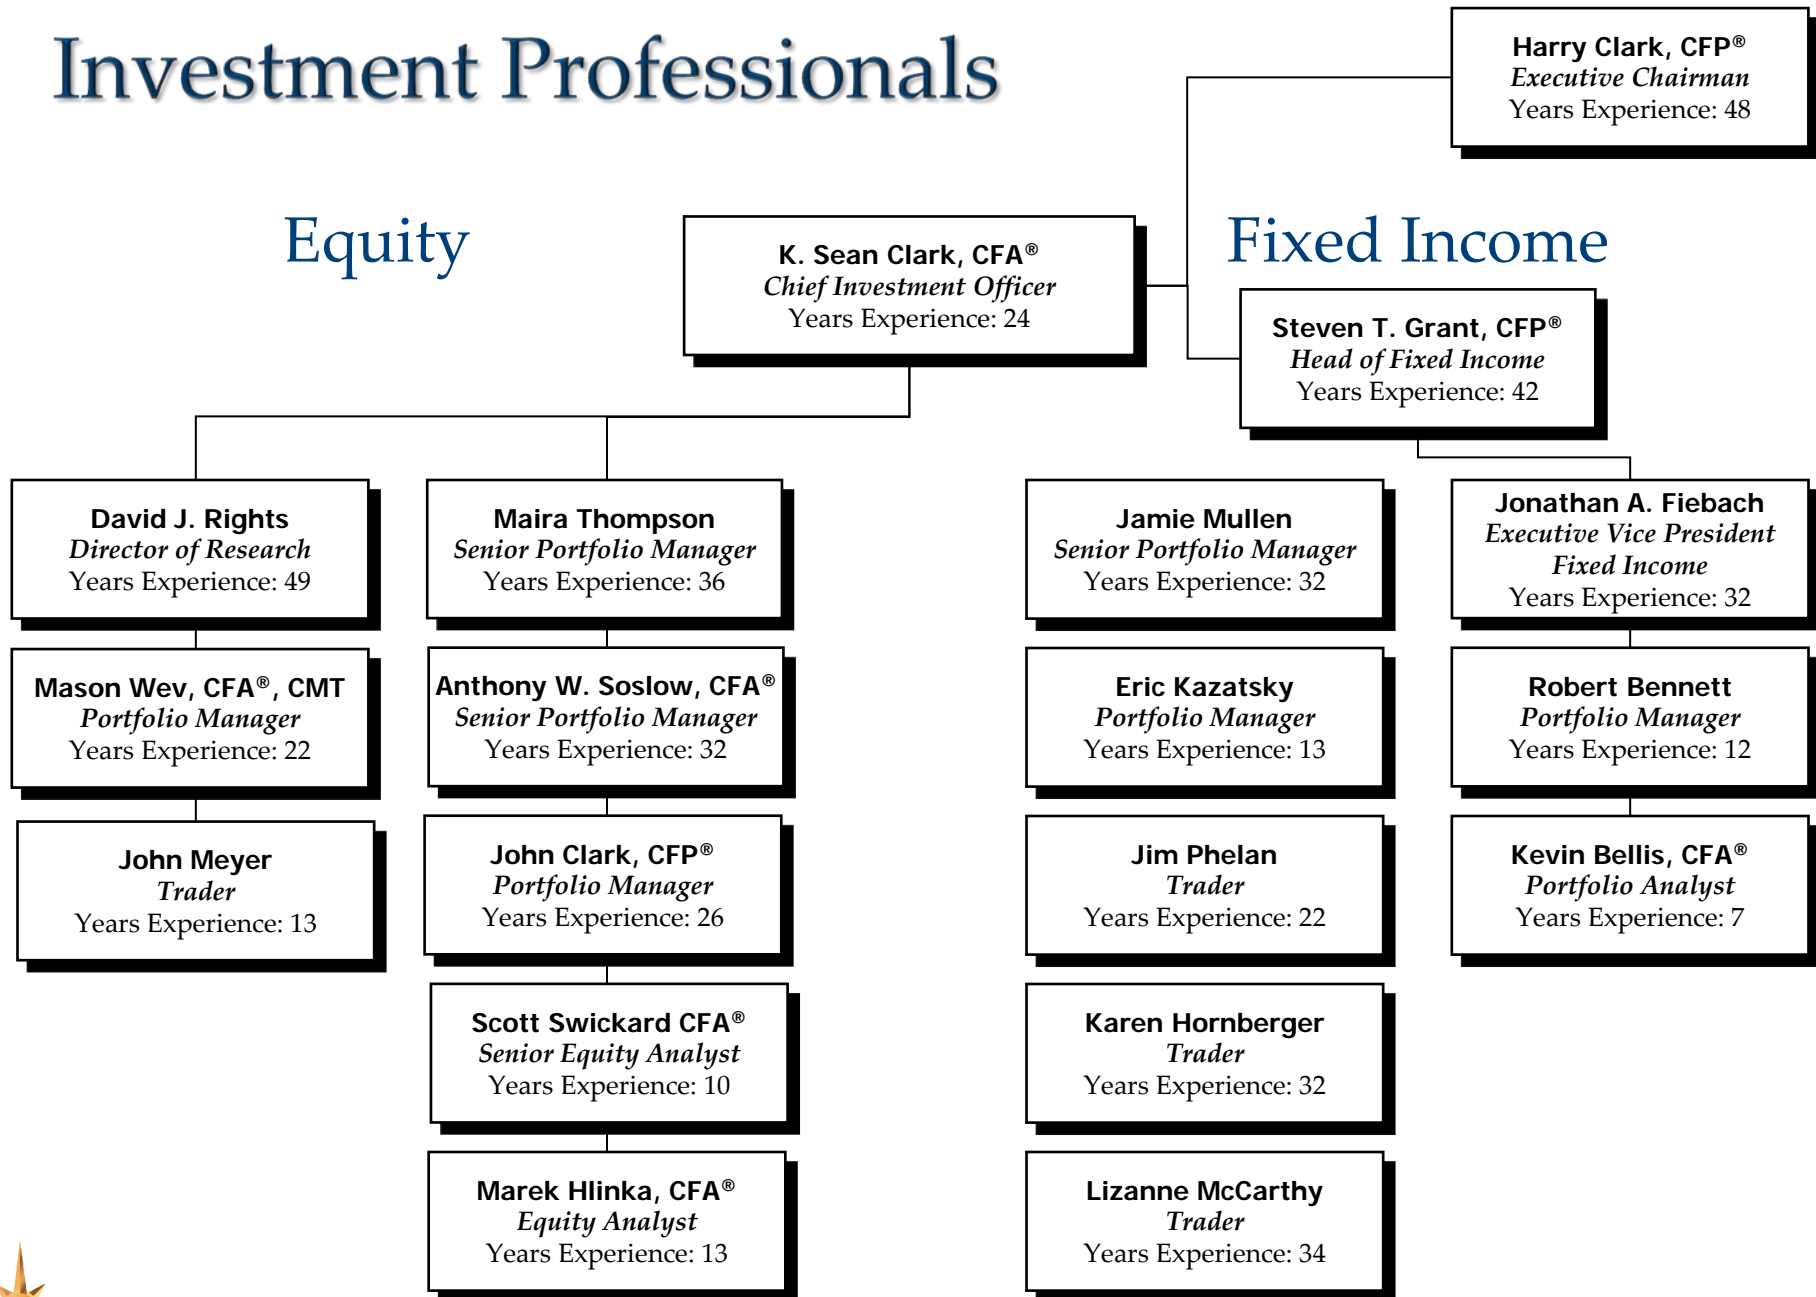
Investment Professionals

Harry Clark, CFP®
Executive Chairman
Years Experience: 48

Equity

K. Sean Clark, CFA®
Chief Investment Officer
Years Experience: 24

Fixed Income

Steven T. Grant, CFP®
Head of Fixed Income
Years Experience: 42

David J. Rights
Director of Research
Years Experience: 49

Mason Wev, CFA®, CMT
Portfolio Manager
Years Experience: 22

John Meyer
Trader
Years Experience: 13

Maira Thompson
Senior Portfolio Manager
Years Experience: 36

Anthony W. Soslow, CFA®
Senior Portfolio Manager
Years Experience: 32

John Clark, CFP®
Portfolio Manager
Years Experience: 26

Scott Swickard CFA®
Senior Equity Analyst
Years Experience: 10

Marek Hlinka, CFA®
Equity Analyst
Years Experience: 13

Jamie Mullen
Senior Portfolio Manager
Years Experience: 32

Eric Kazatsky
Portfolio Manager
Years Experience: 13

Jim Phelan
Trader
Years Experience: 22

Karen Hornberger
Trader
Years Experience: 32

Lizanne McCarthy
Trader
Years Experience: 34

Jonathan A. Fiebach
Executive Vice President
Fixed Income
Years Experience: 32

Robert Bennett
Portfolio Manager
Years Experience: 12

Kevin Bellis, CFA®
Portfolio Analyst
Years Experience: 7